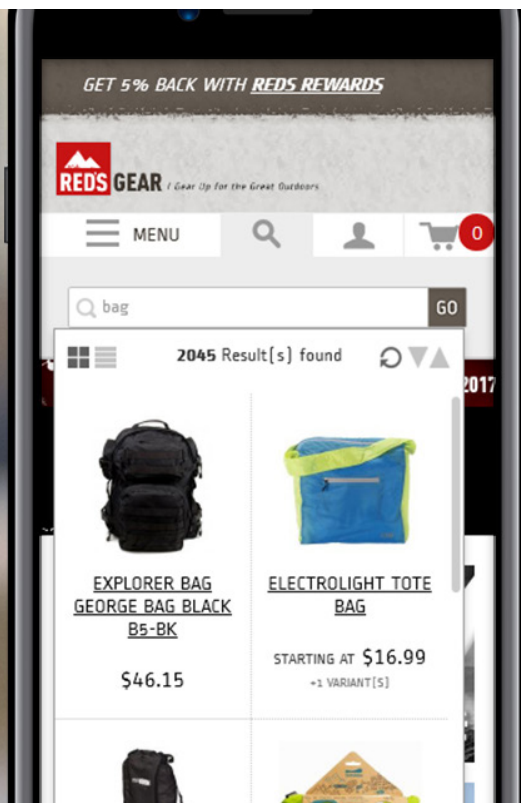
GET 5% BACK WITH REDS REWARDS

RED'S GEAR / Gear Up for the Great Outdoors

MENU

0

bag

GO

2045 Result(s) found

2017

EXPLORER BAG GEORGE BAG BLACK B5-BK

$46.15

ELECTROLIGHT TOTE BAG

STARTING AT $16.99

+1 VARIANT(S)